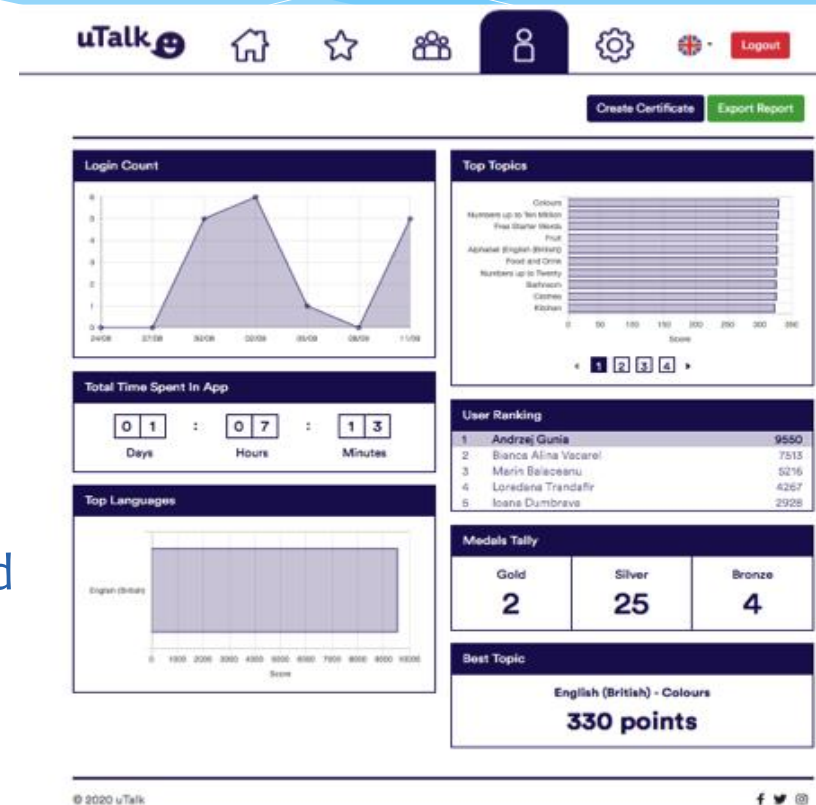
uTalk

Logout

Create Certificate

Export Report

Login Count

6
5
4
3
2
1
0

24/08 27/08 30/08 02/09 05/09 08/09 11/09

Top Topics

Colours
Numbers up to Ten Million
Free Starter Words
Fruit
Alphabet (English British)
Food and Drink
Numbers up to Twenty
Bathroom
Clothes
Kitchen

0 50 100 150 200 250 300 350
Score

‹ 1 2 3 4 ›

Total Time Spent In App

0 1 : 0 7 : 1 3
Days Hours Minutes

User Ranking

| 1 | Andrzej Gunia | 9550 |
|---|---|---|
| 2 | Bianca Alina Vacarel | 7513 |
| 3 | Marin Balaceanu | 5216 |
| 4 | Loredana Trandafir | 4267 |
| 5 | Ioana Dumbrava | 2928 |

Top Languages

English (British)

0 1000 2000 3000 4000 5000 6000 7000 8000 9000 10000
Score

Medals Tally

| Gold | Silver | Bronze |
|---|---|---|
| 2 | 25 | 4 |

Best Topic

English (British) - Colours

330 points

d

© 2020 uTalk